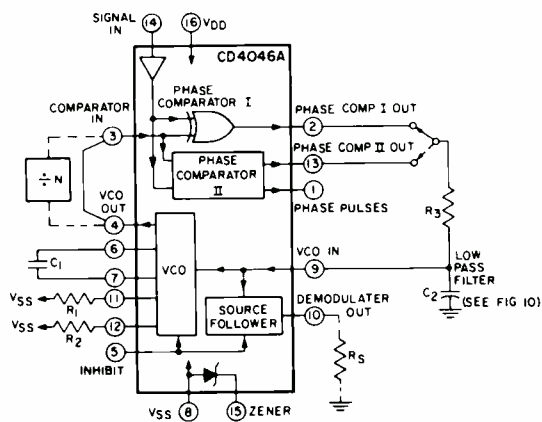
SIGNAL IN
14
16 VDD
CD4046A
PHASE COMPARATOR I
COMPARATOR IN
3
2 PHASE COMP I OUT
13 PHASE COMP II OUT
PHASE COMPARATOR II
1 PHASE PULSES
$\div N$
VCO OUT
4
R3
LOW PASS FILTER
6
VCO IN
9
$C_1$
7
VCO
$C_2$ (SEE FIG 10)
VSS
11
$R_1$
VSS
12
$R_2$
SOURCE FOLLOWER
DEMODULATER OUT
10
$R_S$
5
INHIBIT
VSS 8
15 ZENER